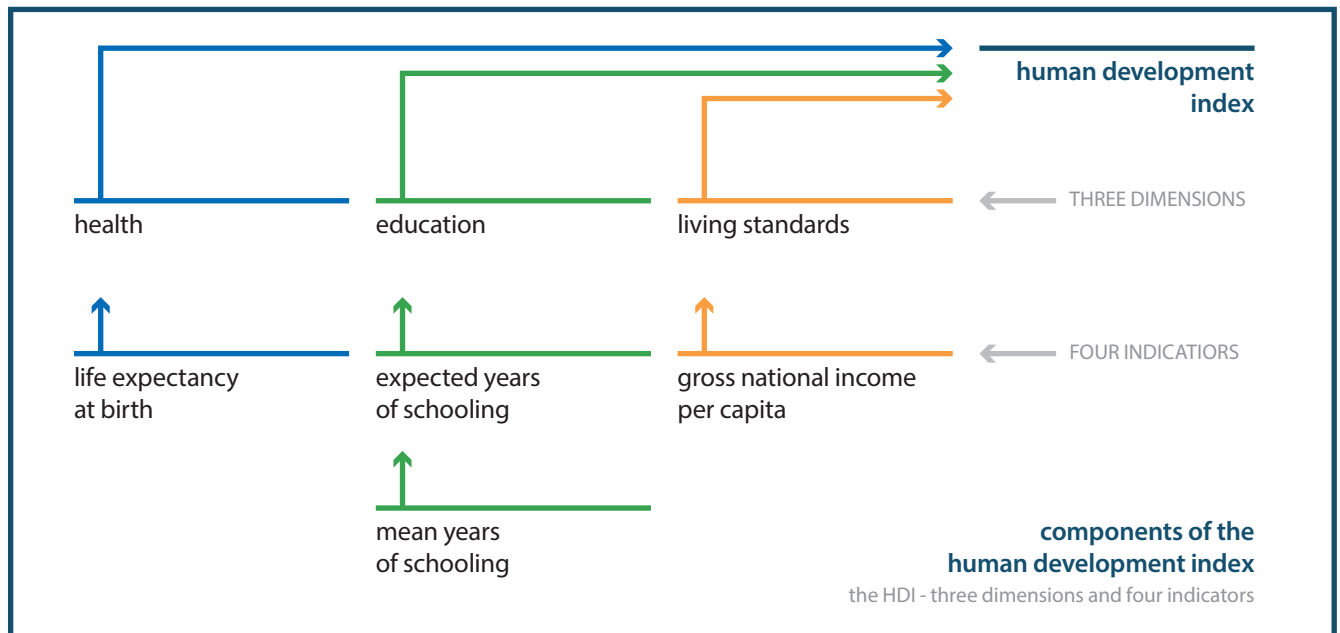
human development index

health

education

living standards

THREE DIMENSIONS

life expectancy at birth

expected years of schooling

gross national income per capita

FOUR INDICATIORS

mean years of schooling

components of the human development index

the HDI - three dimensions and four indicators